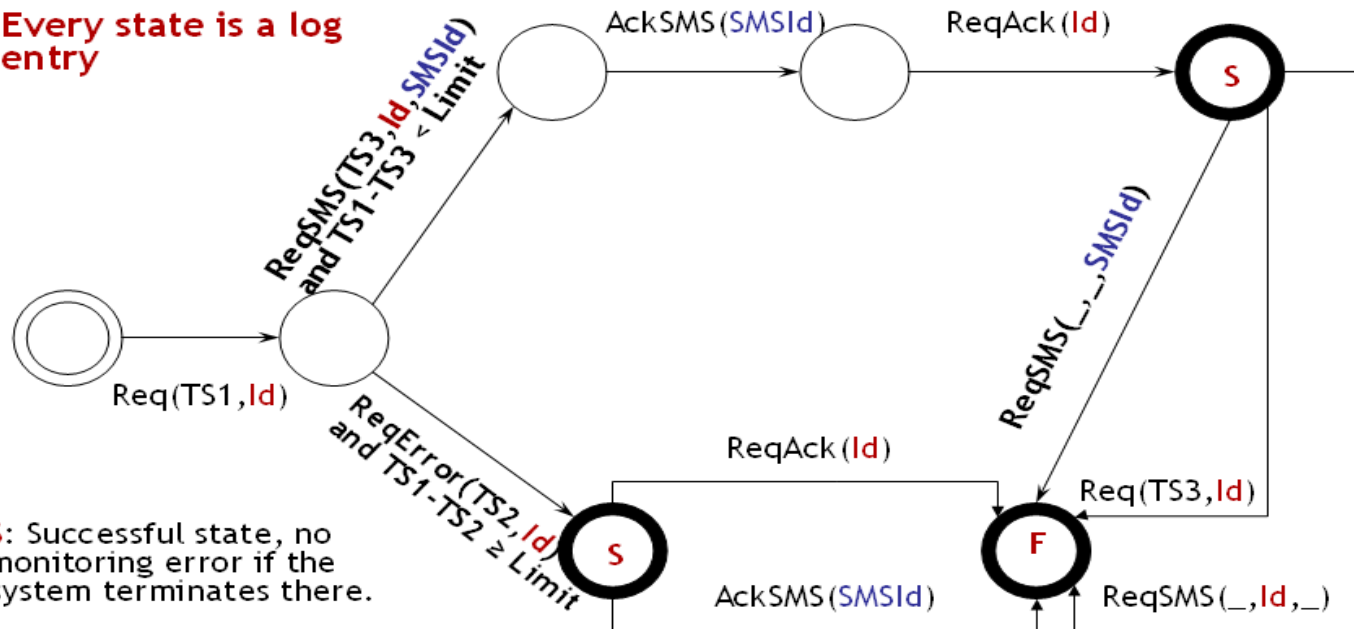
Every state is a log entry

AckSMS(SMSId)

ReqAck(Id)

ReqSMS(TS3,Id,SMSId) and TS1-TS3 < Limit

S

ReqSMS(_,_,SMSId)

Req(TS1,Id)

ReqError(TS2,Id) and TS1-TS2 ≥ Limit

ReqAck(Id)

Req(TS3,Id)

S: Successful state, no monitoring error if the system terminates there.

S

F

AckSMS(SMSId)

ReqSMS(_,Id,_)